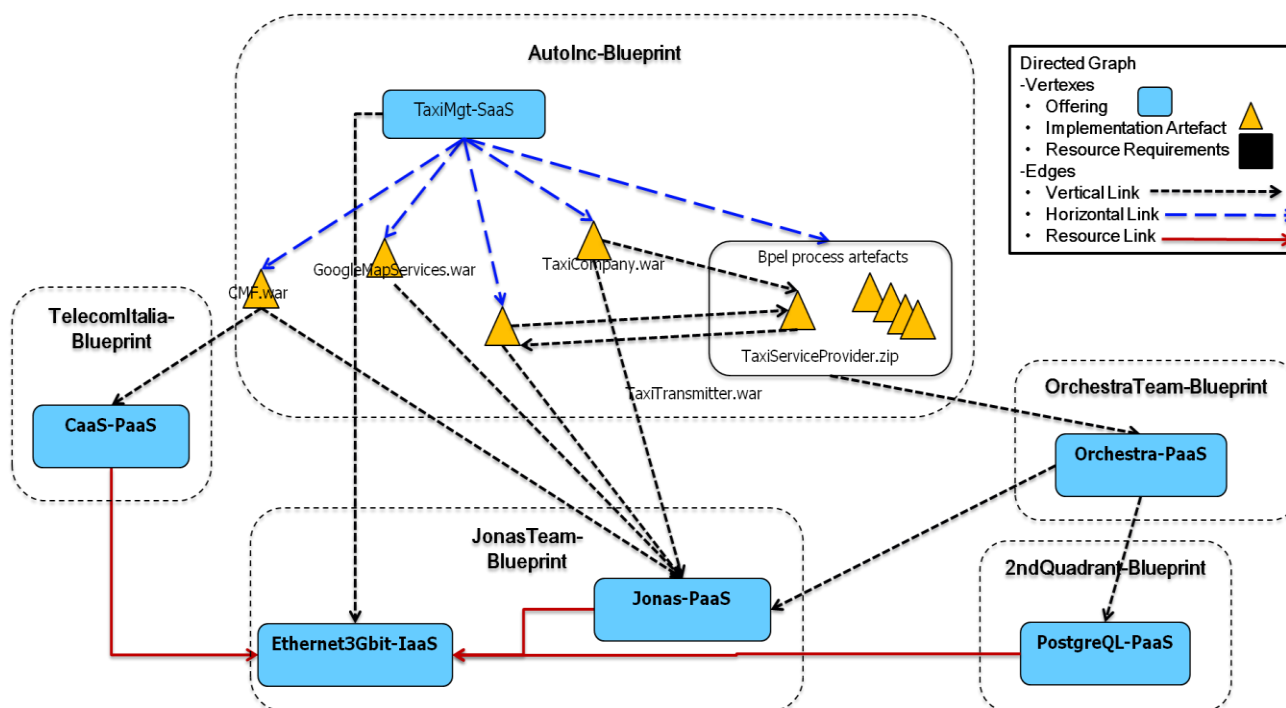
AutoInc-Blueprint

TaxiMgt-SaaS

Directed Graph
-Vertexes
• Offering
• Implementation Artefact
• Resource Requirements
-Edges
• Vertical Link
• Horizontal Link
• Resource Link

CMF.war

GoogleMapServices.war

TaxiCompany.war

Bpel process artefacts

TaxiServiceProvider.zip

TaxiTransmitter.war

TelecomItalia-Blueprint

CaaS-PaaS

OrchestraTeam-Blueprint

Orchestra-PaaS

JonasTeam-Blueprint

Jonas-PaaS

2ndQuadrant-Blueprint

Ethernet3Gbit-IaaS

PostgreQL-PaaS